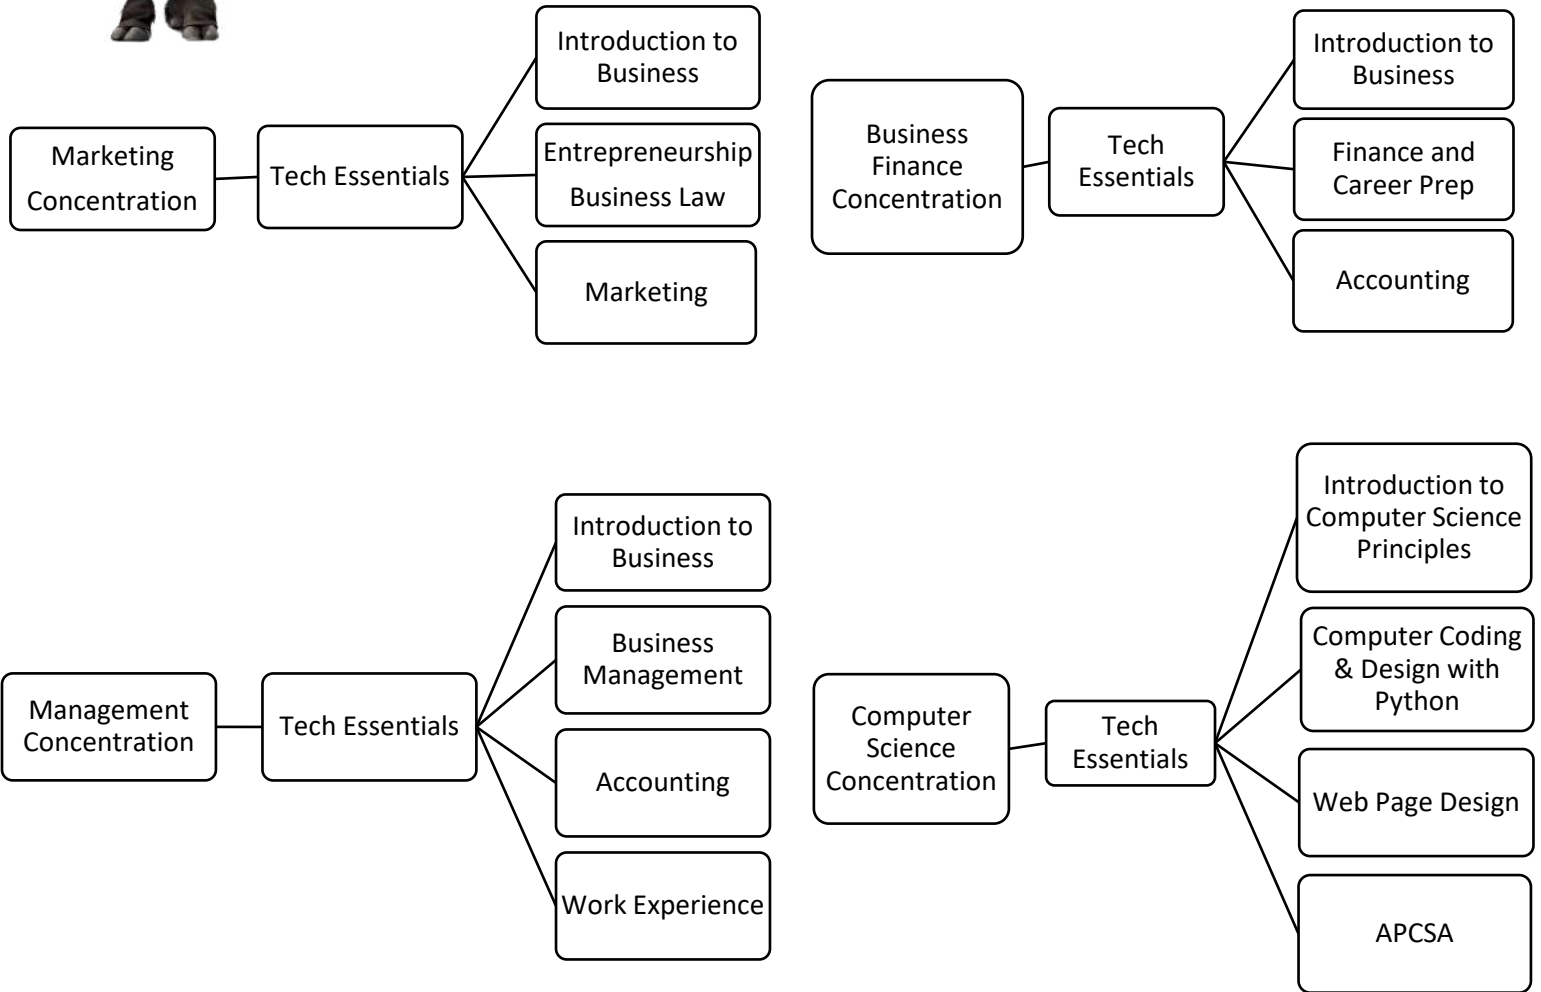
Marketing Concentration

Tech Essentials

Introduction to Business

Entrepreneurship Business Law

Marketing

Business Finance Concentration

Tech Essentials

Introduction to Business

Finance and Career Prep

Accounting

Management Concentration

Tech Essentials

Introduction to Business

Business Management

Accounting

Work Experience

Computer Science Concentration

Tech Essentials

Introduction to Computer Science Principles

Computer Coding & Design with Python

Web Page Design

APCSA